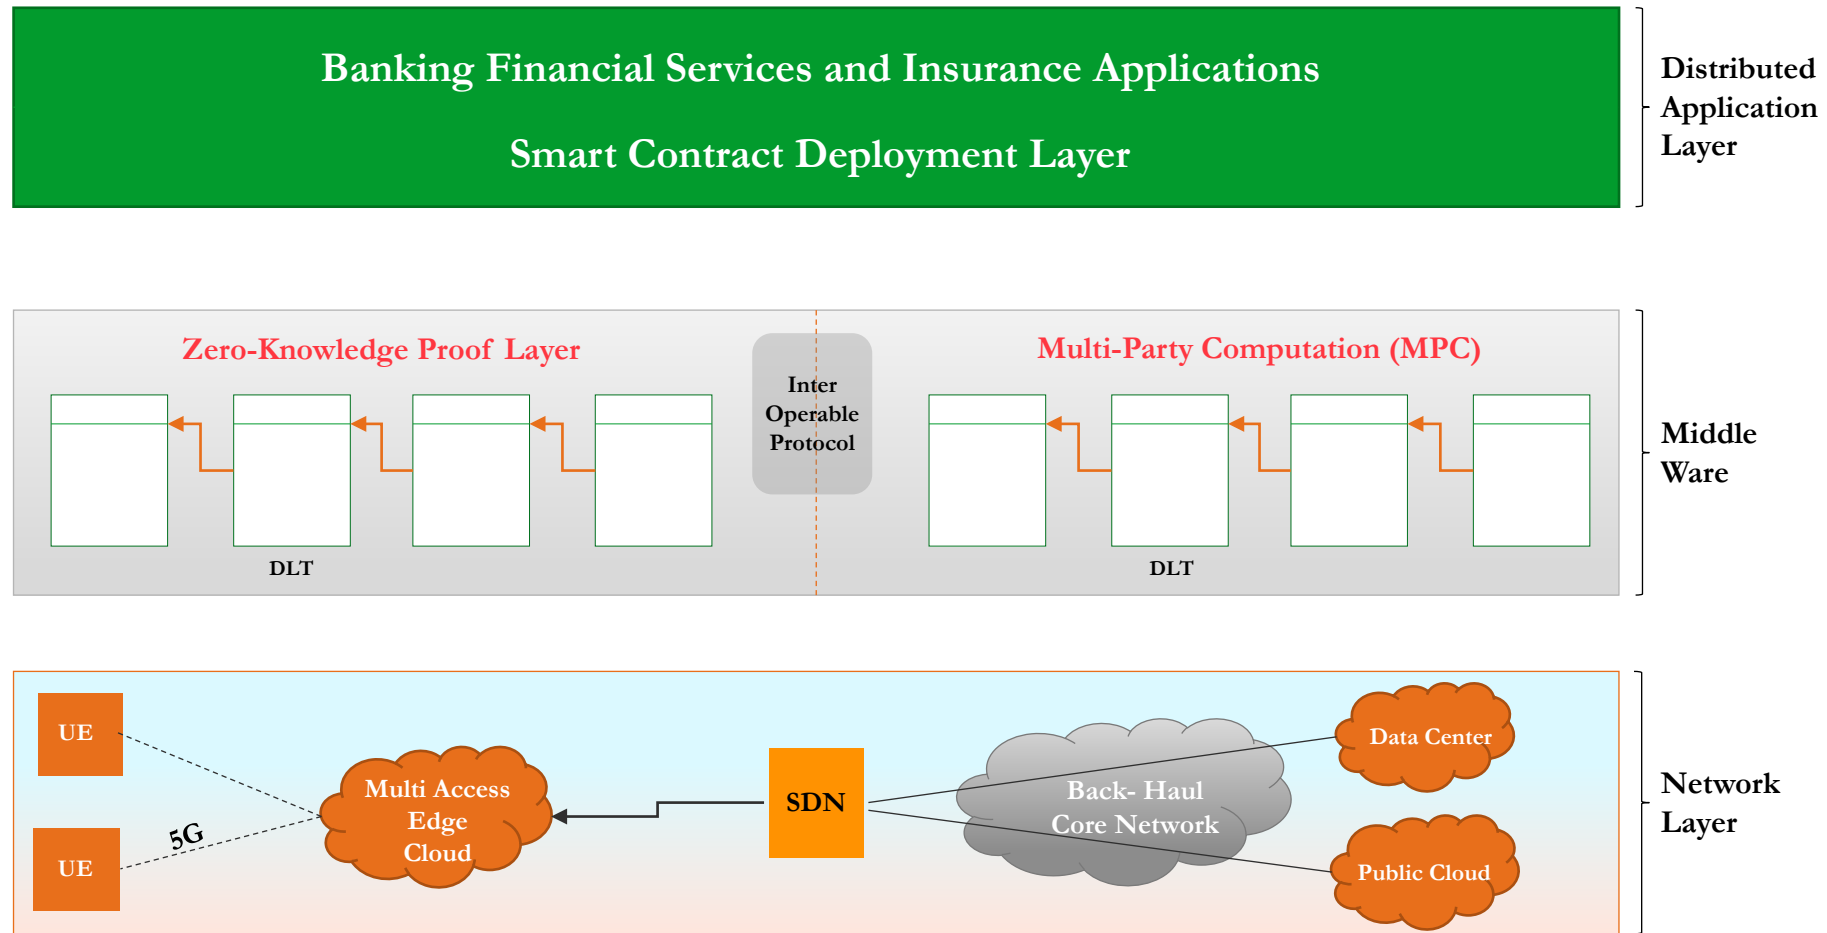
Banking Financial Services and Insurance Applications

Smart Contract Deployment Layer

Distributed Application Layer

Zero-Knowledge Proof Layer

Inter Operable Protocol

Multi-Party Computation (MPC)

DLT

DLT

Middle Ware

UE

UE

5G

Multi Access Edge Cloud

SDN

Back- Haul Core Network

Data Center

Public Cloud

Network Layer